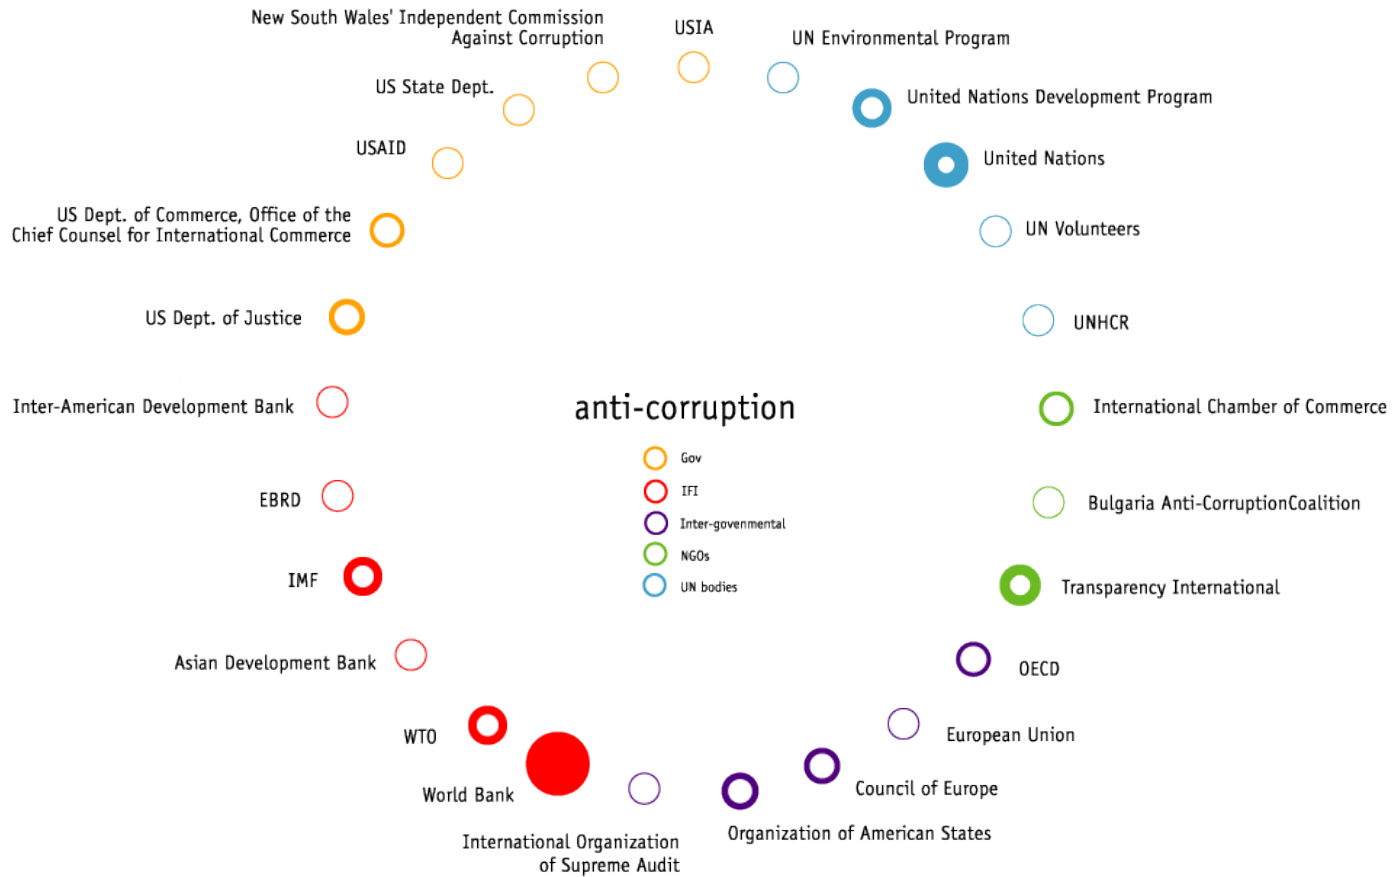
New South Wales' Independent Commission Against Corruption

USIA

UN Environmental Program

US State Dept.

United Nations Development Program

USAID

United Nations

US Dept. of Commerce, Office of the Chief Counsel for International Commerce

UN Volunteers

US Dept. of Justice

UNHCR

Inter-American Development Bank

anti-corruption

International Chamber of Commerce

Gov

IFI

Inter-governmental

NGOs

UN bodies

EBRD

Bulgaria Anti-CorruptionCoalition

IMF

Transparency International

Asian Development Bank

OECD

European Union

WTO

Council of Europe

World Bank

Organization of American States

International Organization of Supreme Audit